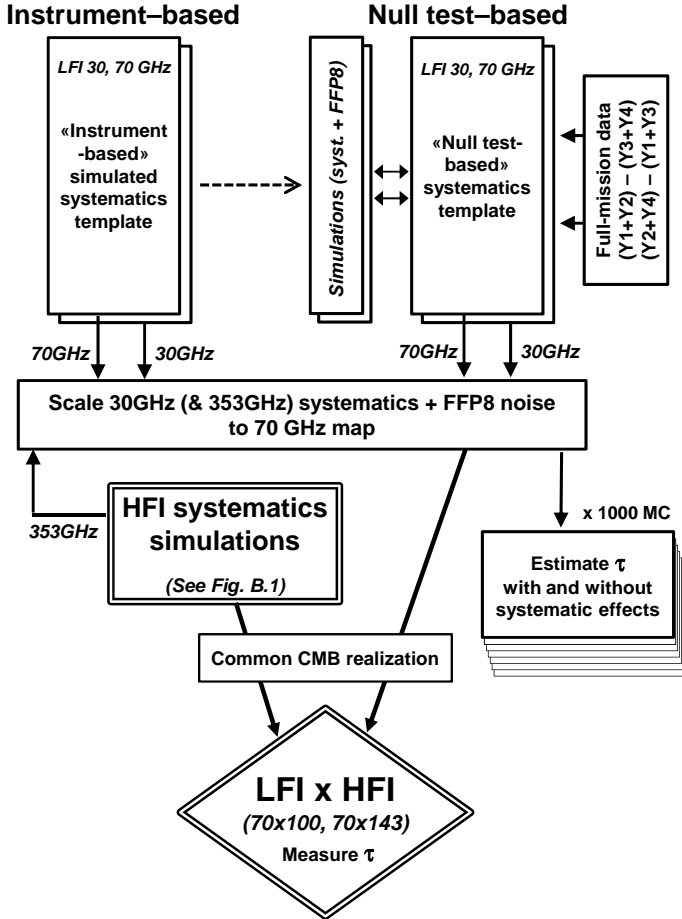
Instrument–based

Null test–based

LFI 30, 70 GHz

«Instrument-based» simulated systematics template

Simulations (syst. + FFP8)

LFI 30, 70 GHz

«Null test-based» systematics template

Full-mission data
(Y1+Y2) – (Y3+Y4)
(Y2+Y4) – (Y1+Y3)

70GHz

30GHz

70GHz

30GHz

Scale 30GHz (& 353GHz) systematics + FFP8 noise to 70 GHz map

353GHz

HFI systematics simulations

(See Fig. B.1)

x 1000 MC

Estimate $\tau$ with and without systematic effects

Common CMB realization

LFI x HFI

(70x100, 70x143)

Measure $\tau$